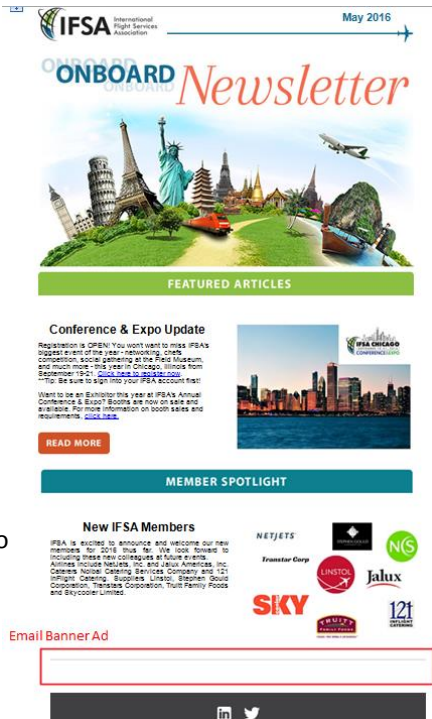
IFSA International Flight Services Association

May 2016

ONBOARD
ONBOARD
ONBOARD Newsletter

FEATURED ARTICLES

Conference & Expo Update

Registration is OPEN! You won't want to miss IFSA's biggest event of the year - networking, chefs competition, social gathering at the Field Museum, and much more - this year in Chicago, Illinois from September 19-21. Click here to register now.
**Tip: Be sure to sign into your IFSA account first!

Want to be an Exhibitor this year at IFSA's Annual Conference & Expo? Booths are now on sale and available. For more information on booth sales and requirements, click here.

READ MORE

IFSA CHICAGO CONFERENCE & EXPO

MEMBER SPOTLIGHT

New IFSA Members

IFSA is excited to announce and welcome our new members for 2016 thus far. We look forward to including these new colleagues at future events. Airlines include NetJets, Inc. and Jalux Americas, Inc. Caterers Nobal Catering Services Company and 121 Inflight Catering. Suppliers Linstol, Stephen Gould Corporation, Transtar Corporation, Truitt Family Foods and Skycooler Limited.

NETJETS

Transtar Corp

NS

LINSTOL

Jalux

SKY

TRUITT

121 INFLIGHT CATERING

Email Banner Ad